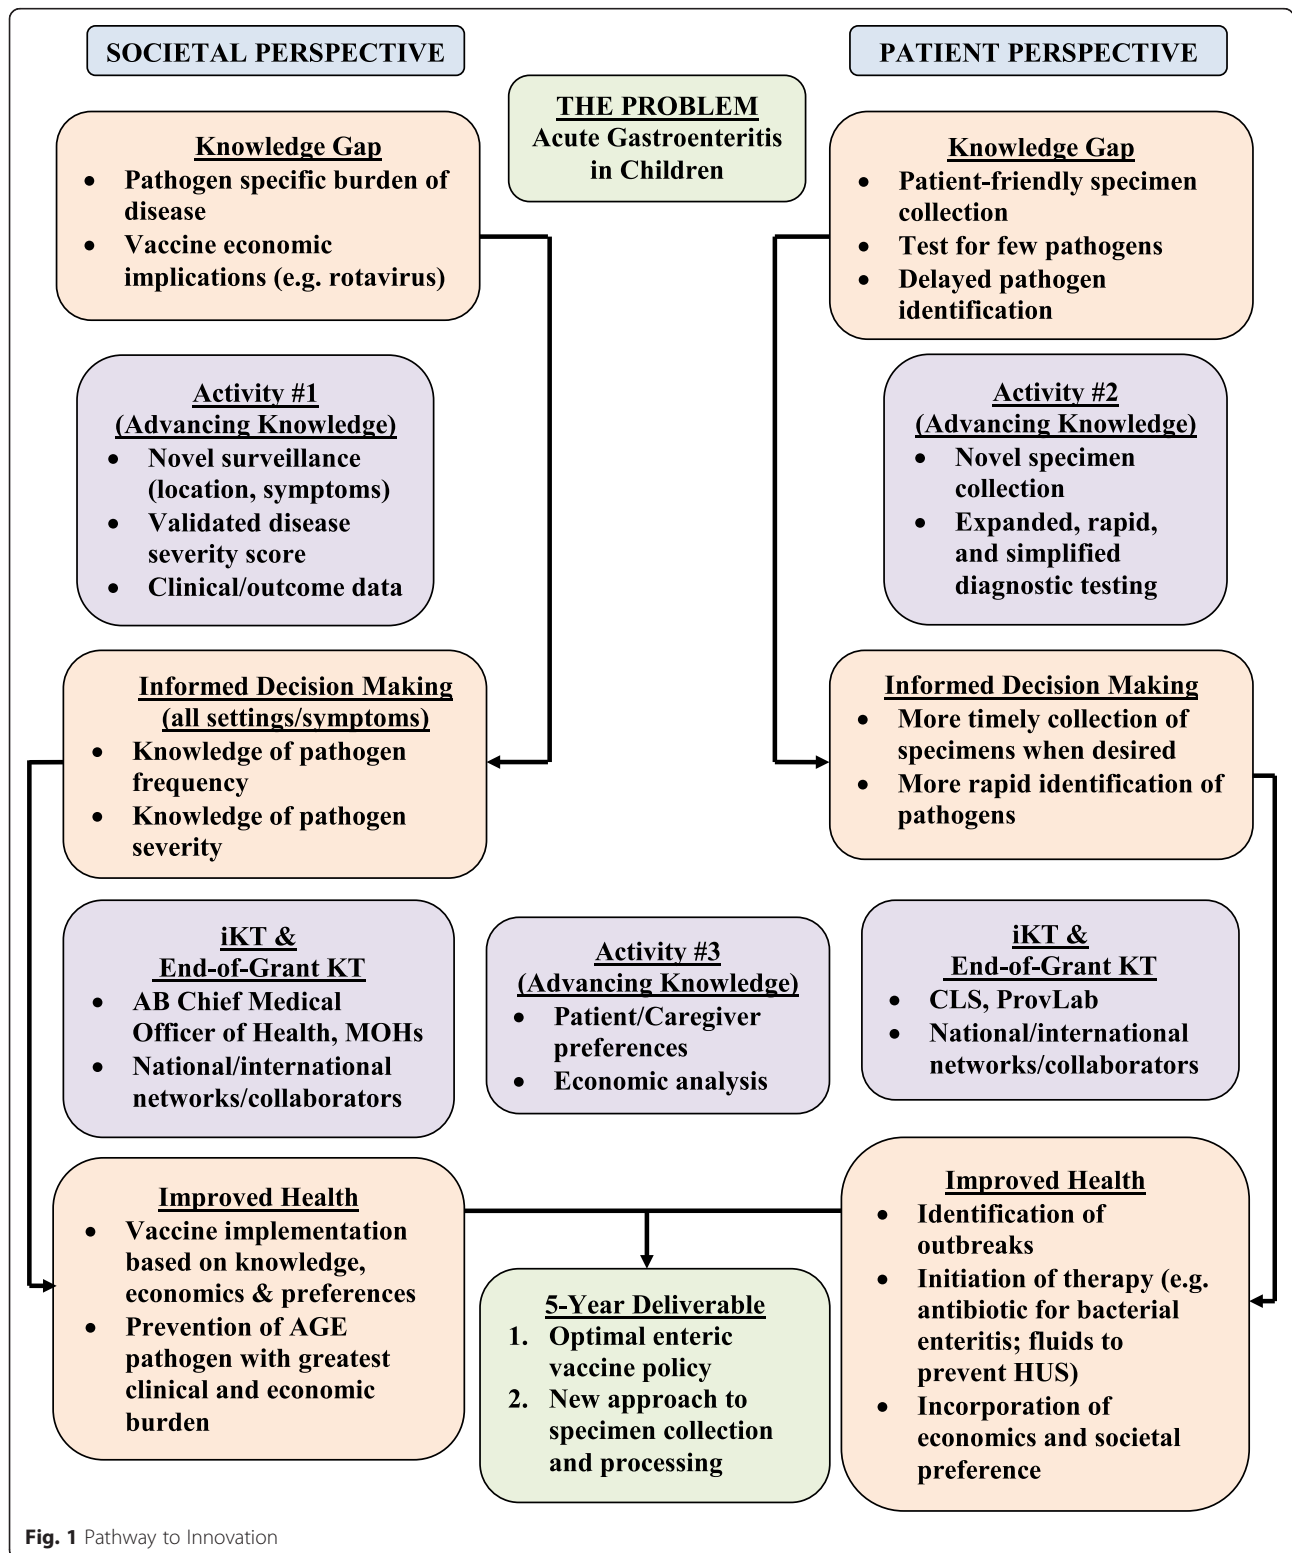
SOCIETAL PERSPECTIVE

THE PROBLEM
Acute Gastroenteritis in Children

PATIENT PERSPECTIVE

Knowledge Gap
- Pathogen specific burden of disease
- Vaccine economic implications (e.g. rotavirus)

Activity #1
(Advancing Knowledge)
- Novel surveillance (location, symptoms)
- Validated disease severity score
- Clinical/outcome data

Informed Decision Making
(all settings/symptoms)
- Knowledge of pathogen frequency
- Knowledge of pathogen severity

iKT &
End-of-Grant KT
- AB Chief Medical Officer of Health, MOHs
- National/international networks/collaborators

Improved Health
- Vaccine implementation based on knowledge, economics & preferences
- Prevention of AGE pathogen with greatest clinical and economic burden

Knowledge Gap
- Patient-friendly specimen collection
- Test for few pathogens
- Delayed pathogen identification

Activity #2
(Advancing Knowledge)
- Novel specimen collection
- Expanded, rapid, and simplified diagnostic testing

Informed Decision Making
- More timely collection of specimens when desired
- More rapid identification of pathogens

Activity #3
(Advancing Knowledge)
- Patient/Caregiver preferences
- Economic analysis

iKT &
End-of-Grant KT
- CLS, ProvLab
- National/international networks/collaborators

Improved Health
- Identification of outbreaks
- Initiation of therapy (e.g. antibiotic for bacterial enteritis; fluids to prevent HUS)
- Incorporation of economics and societal preference

5-Year Deliverable
1. Optimal enteric vaccine policy
2. New approach to specimen collection and processing

Fig. 1 Pathway to Innovation